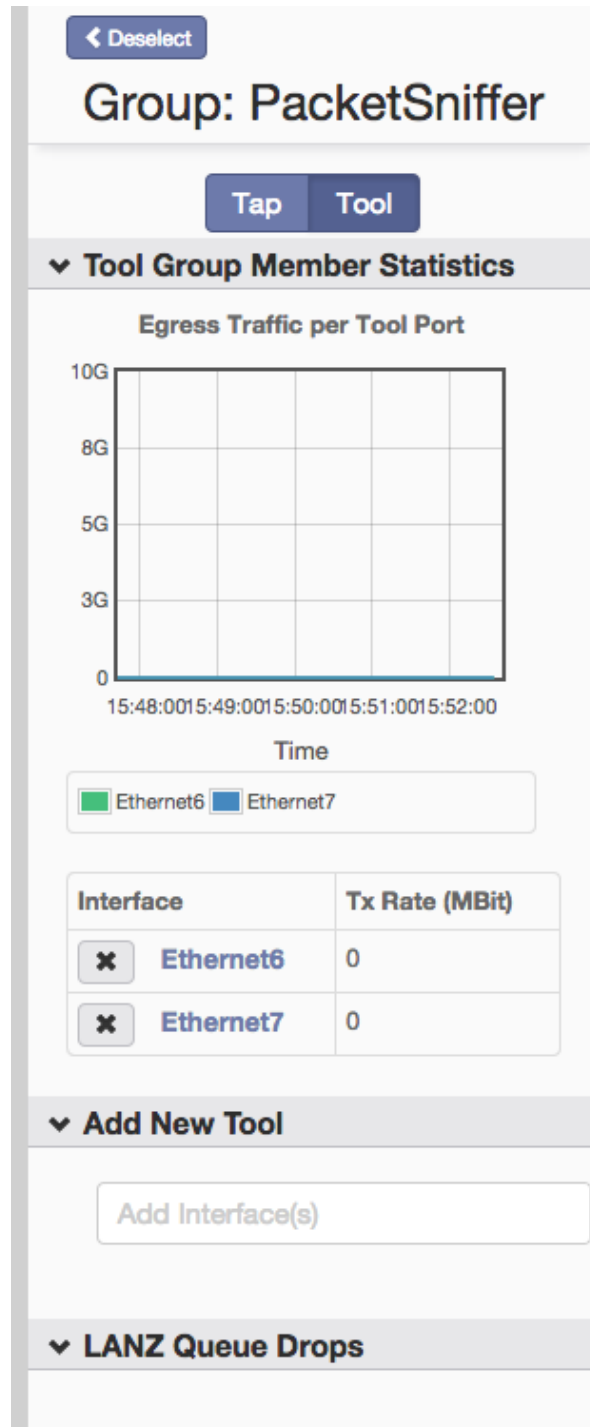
Deselect

Group: PacketSniffer

Tap Tool

Tool Group Member Statistics

Egress Traffic per Tool Port

10G
8G
5G
3G
0

15:48:00 15:49:00 15:50:00 15:51:00 15:52:00

Time

Ethernet6 Ethernet7

| Interface | Tx Rate (MBit) |
|---|---|
| ✖ Ethernet6 | 0 |
| ✖ Ethernet7 | 0 |

Add New Tool

Add Interface(s)

LANZ Queue Drops